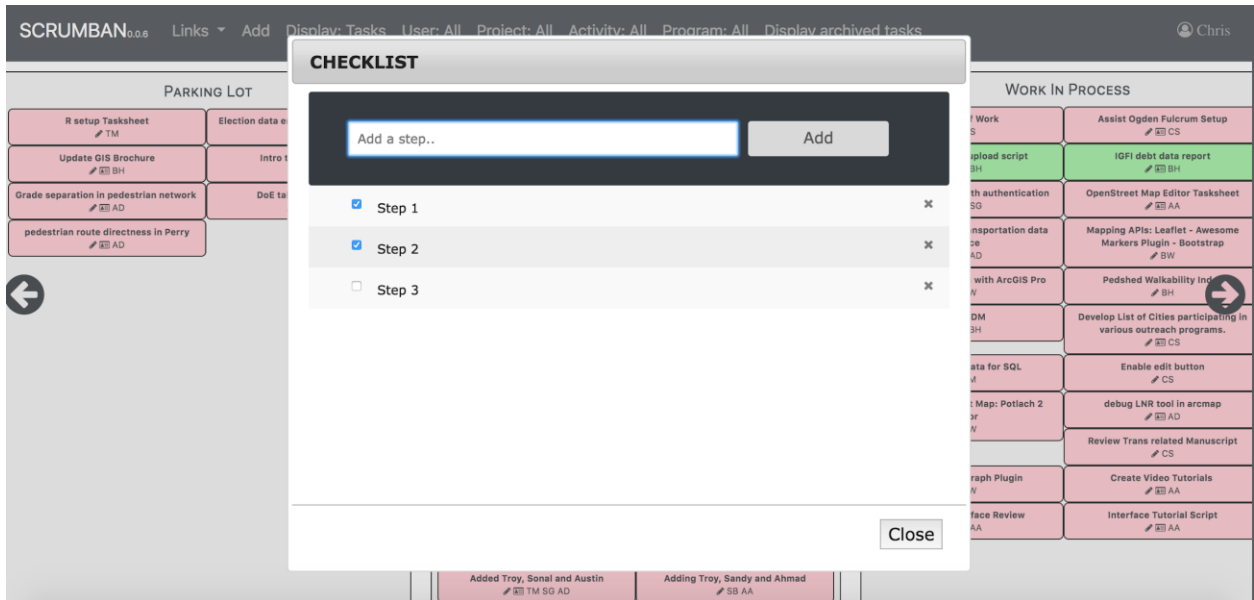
SCRUMBAN0.0.6 Links Add Display: Tasks User: All Project: All Activity: All Program: All Display archived tasks

Chris

PARKING LOT

R setup Tasksheet
TM

Election data e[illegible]

Update GIS Brochure
BH

Intro t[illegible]

Grade separation in pedestrian network
AD

DoE ta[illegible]

pedestrian route directness in Perry
AD

CHECKLIST

Add a step..

Add

Step 1

Step 2

Step 3

Close

Added Troy, Sonal and Austin
TM SG AD

Adding Troy, Sandy and Ahmad
SB AA

WORK IN PROCESS

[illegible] Work
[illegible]S

Assist Ogden Fulcrum Setup
CS

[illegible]pload script
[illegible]BH

IGFI debt data report
BH

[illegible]th authentication
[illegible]SG

OpenStreet Map Editor Tasksheet
AA

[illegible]nsportation data
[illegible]ce
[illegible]AD

Mapping APIs: Leaflet - Awesome Markers Plugin - Bootstrap
BW

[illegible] with ArcGIS Pro
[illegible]W

Pedshed Walkability Ind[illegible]
BH

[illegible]DM
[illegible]BH

Develop List of Cities participating in various outreach programs.
CS

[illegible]ata for SQL
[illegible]M

Enable edit button
CS

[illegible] Map: Potlach 2
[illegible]or
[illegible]W

debug LNR tool in arcmap
AD

Review Trans related Manuscript
CS

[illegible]raph Plugin
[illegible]W

Create Video Tutorials
AA

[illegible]face Review
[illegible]AA

Interface Tutorial Script
AA